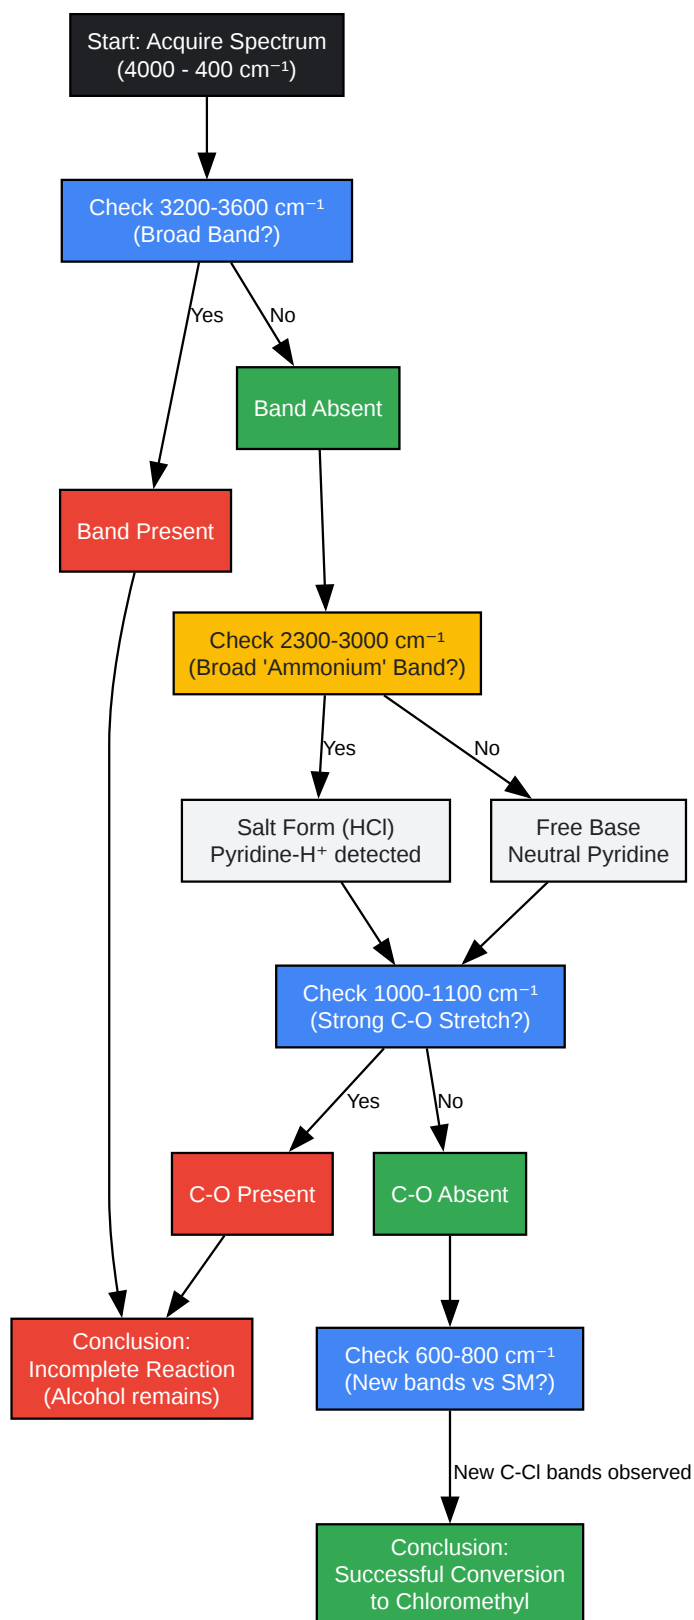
Start: Acquire Spectrum (4000 - 400 cm⁻¹)

Check 3200-3600 cm⁻¹ (Broad Band?)

Yes

No

Band Absent

Band Present

Check 2300-3000 cm⁻¹ (Broad 'Ammonium' Band?)

Yes

No

Salt Form (HCl) Pyridine-H⁺ detected

Free Base Neutral Pyridine

Check 1000-1100 cm⁻¹ (Strong C-O Stretch?)

Yes

No

C-O Present

C-O Absent

Conclusion: Incomplete Reaction (Alcohol remains)

Check 600-800 cm⁻¹ (New bands vs SM?)

New C-Cl bands observed

Conclusion: Successful Conversion to Chloromethyl